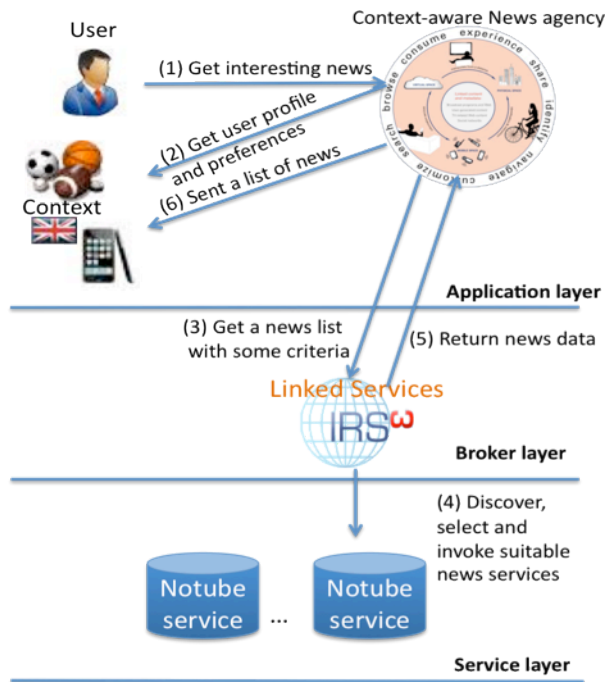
User

Context-aware News agency

consume experience share identify navigate customize search browse

(1) Get interesting news

(2) Get user profile and preferences

(6) Sent a list of news

Context

Application layer

(3) Get a news list with some criteria

(5) Return news data

Linked Services

IRS3

Broker layer

(4) Discover, select and invoke suitable news services

Notube service

...

Notube service

Service layer